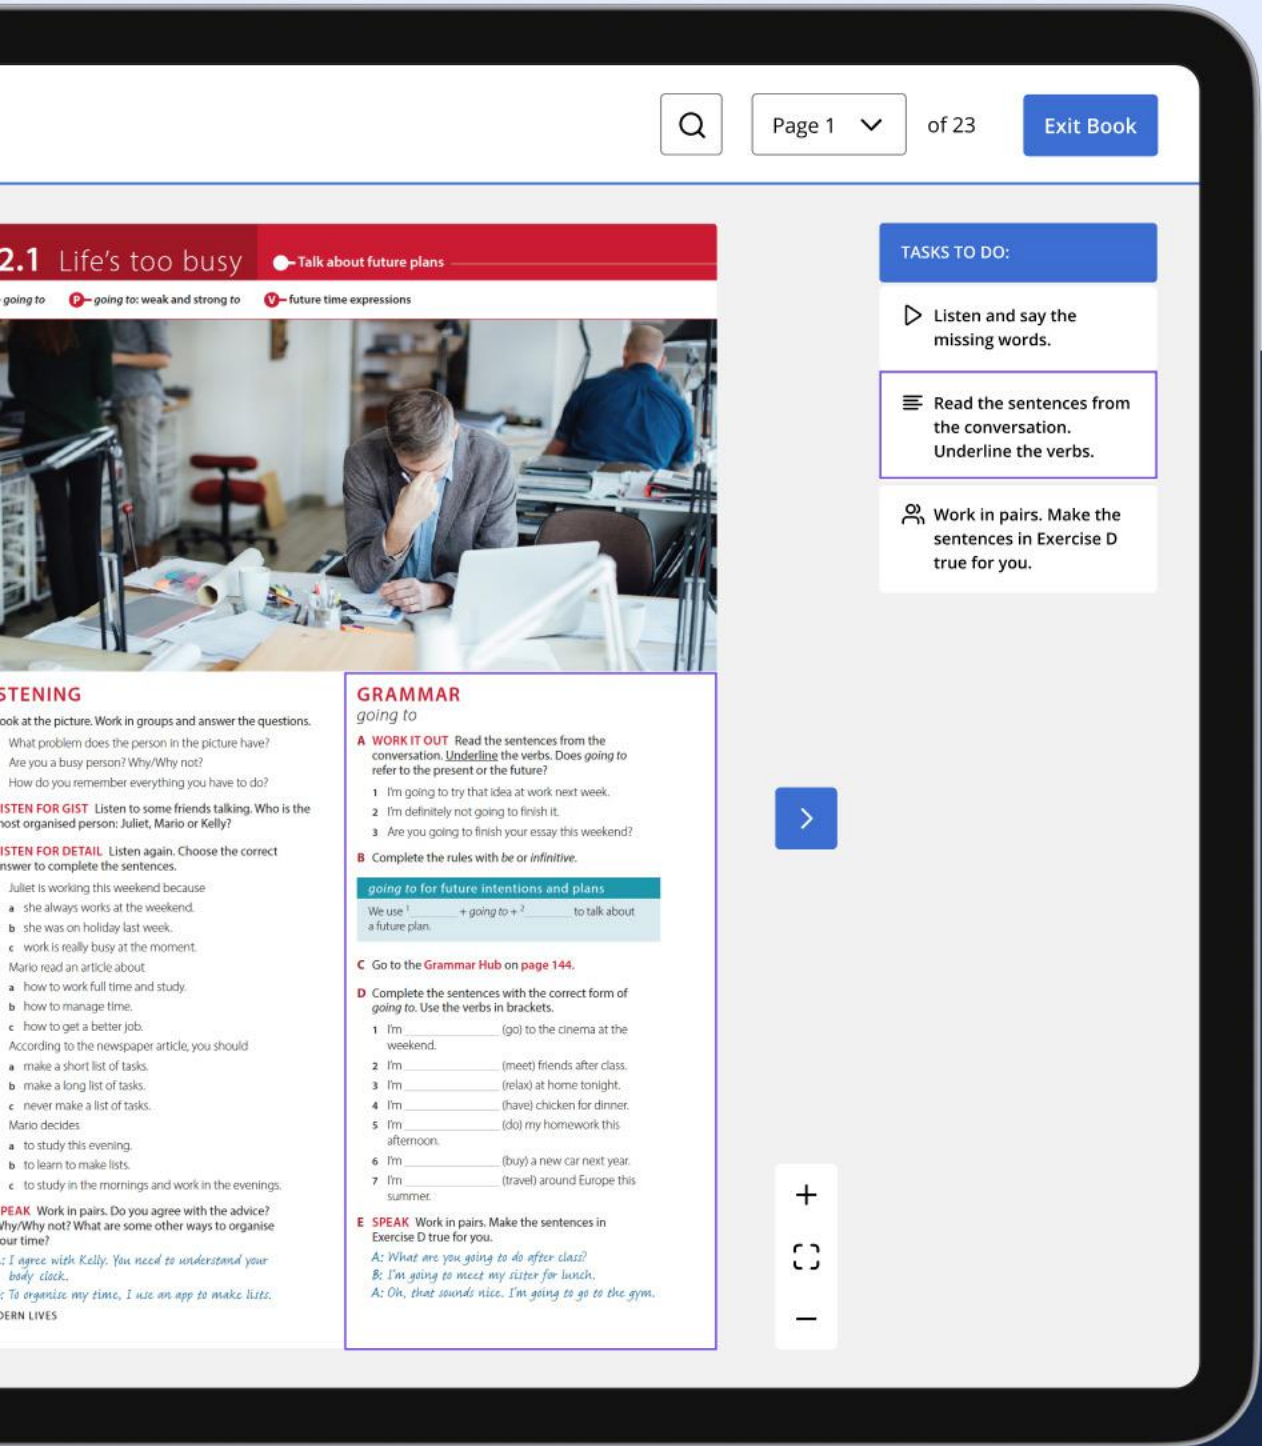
Page 1 of 23

Exit Book

2.1 Life's too busy

Talk about future plans

going to P going to: weak and strong to V future time expressions

STENING

ook at the picture. Work in groups and answer the questions.

What problem does the person in the picture have?

Are you a busy person? Why/Why not?

How do you remember everything you have to do?

ISTEN FOR GIST Listen to some friends talking. Who is the ost organised person: Juliet, Mario or Kelly?

ISTEN FOR DETAIL Listen again. Choose the correct nswer to complete the sentences.

Juliet is working this weekend because

a she always works at the weekend.

b she was on holiday last week.

c work is really busy at the moment.

Mario read an article about

a how to work full time and study.

b how to manage time.

c how to get a better job.

According to the newspaper article, you should

a make a short list of tasks.

b make a long list of tasks.

c never make a list of tasks.

Mario decides

a to study this evening.

b to learn to make lists.

c to study in the mornings and work in the evenings.

PEAK Work in pairs. Do you agree with the advice? Vhy/Why not? What are some other ways to organise our time?

: I agree with Kelly. You need to understand your body clock.

: To organise my time, I use an app to make lists.

DERN LIVES

GRAMMAR

going to

A WORK IT OUT Read the sentences from the conversation. Underline the verbs. Does going to refer to the present or the future?

1 I'm going to try that idea at work next week.

2 I'm definitely not going to finish it.

3 Are you going to finish your essay this weekend?

B Complete the rules with be or infinitive.

going to for future intentions and plans

We use $^1$ ________ + going to + $^2$ ________ to talk about a future plan.

C Go to the Grammar Hub on page 144.

D Complete the sentences with the correct form of going to. Use the verbs in brackets.

1 I'm ________ (go) to the cinema at the weekend.

2 I'm ________ (meet) friends after class.

3 I'm ________ (relax) at home tonight.

4 I'm ________ (have) chicken for dinner.

5 I'm ________ (do) my homework this afternoon.

6 I'm ________ (buy) a new car next year.

7 I'm ________ (travel) around Europe this summer.

E SPEAK Work in pairs. Make the sentences in Exercise D true for you.

A: What are you going to do after class?

B: I'm going to meet my sister for lunch.

A: Oh, that sounds nice. I'm going to go to the gym.

TASKS TO DO:

Listen and say the missing words.

Read the sentences from the conversation. Underline the verbs.

Work in pairs. Make the sentences in Exercise D true for you.